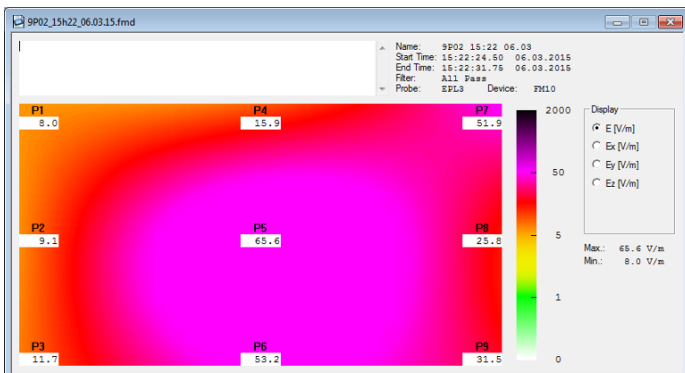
9P02_15h22_06.03.15.fmd

Name: 9P02 15:22 06.03
Start Time: 15:22:24.50 06.03.2015
End Time: 15:22:31.75 06.03.2015
Filter: All Pass
Probe: EPL3 Device: FM10

P1
8.0
P4
15.9
P7
51.9
P2
9.1
P5
65.6
P8
25.8
P3
11.7
P6
53.2
P9
31.5

2000
50
5
1
0

Display
E [V/m]
Ex [V/m]
Ey [V/m]
Ez [V/m]

Max.: 65.6 V/m
Min.: 8.0 V/m